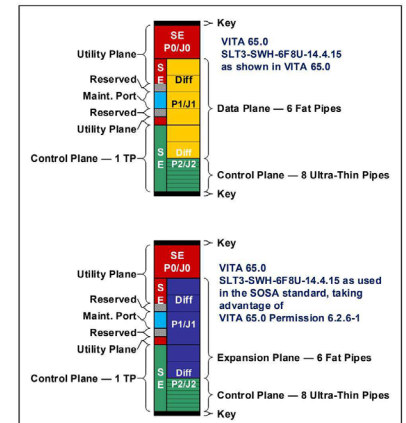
Key
SE
P0/J0
VITA 65.0
SLT3-SWH-6F8U-14.4.15
as shown in VITA 65.0
Utility Plane
S
E
Diff
Reserved
Maint. Port
P1/J1
Data Plane — 6 Fat Pipes
Reserved
Utility Plane
Diff
S
E
P2/J2
Control Plane — 1 TP
Control Plane — 8 Ultra-Thin Pipes
Key

Key
SE
P0/J0
VITA 65.0
SLT3-SWH-6F8U-14.4.15 as used in the SOSA standard, taking advantage of VITA 65.0 Permission 6.2.6-1
Utility Plane
S
E
Diff
Reserved
Maint. Port
P1/J1
Reserved
Utility Plane
Expansion Plane — 6 Fat Pipes
Diff
S
E
P2/J2
Control Plane — 1 TP
Control Plane — 8 Ultra-Thin Pipes
Key